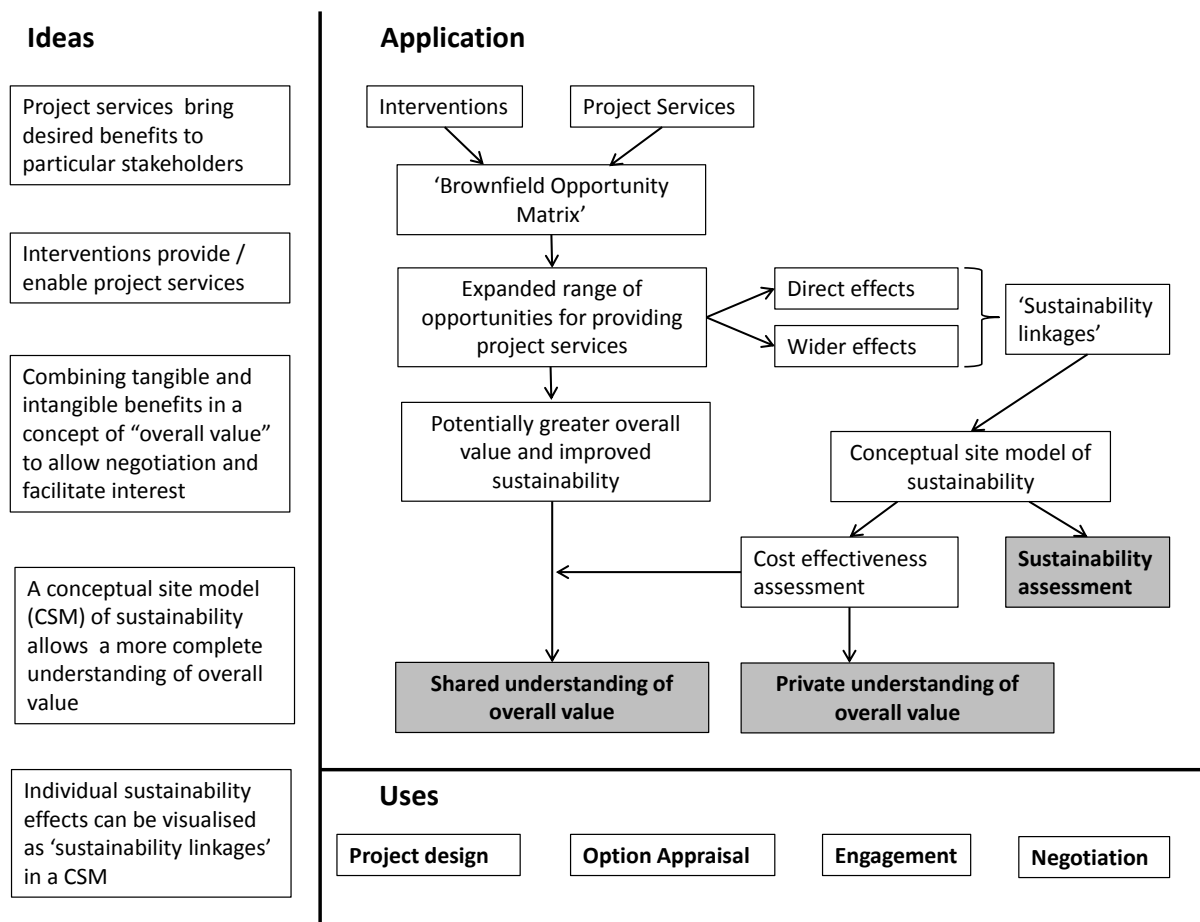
Ideas

Project services bring desired benefits to particular stakeholders

Interventions provide / enable project services

Combining tangible and intangible benefits in a concept of "overall value" to allow negotiation and facilitate interest

A conceptual site model (CSM) of sustainability allows a more complete understanding of overall value

Individual sustainability effects can be visualised as 'sustainability linkages' in a CSM

Application

Interventions

Project Services

'Brownfield Opportunity Matrix'

Expanded range of opportunities for providing project services

Direct effects

Wider effects

'Sustainability linkages'

Potentially greater overall value and improved sustainability

Conceptual site model of sustainability

Cost effectiveness assessment

Sustainability assessment

Shared understanding of overall value

Private understanding of overall value

Uses

Project design

Option Appraisal

Engagement

Negotiation